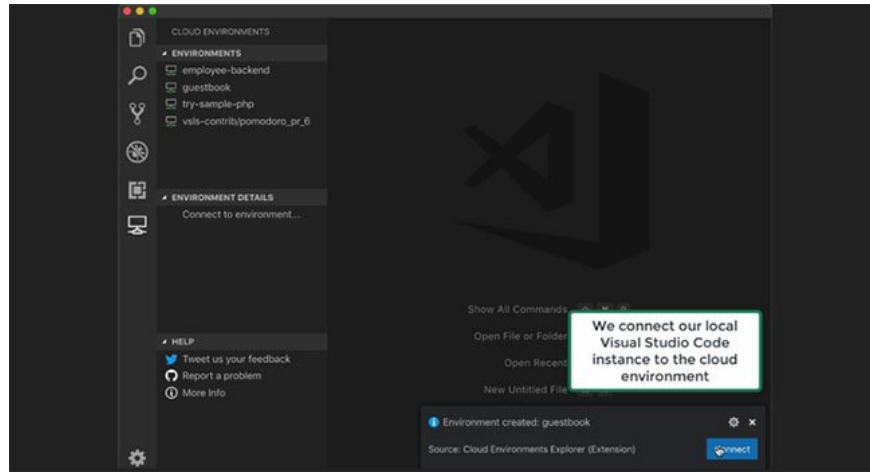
CLOUD ENVIRONMENTS

ENVIRONMENTS
employee-backend
guestbook
try-sample-php
vsls-contrib/pomodoro_pr_6

ENVIRONMENT DETAILS
Connect to environment...

HELP
Tweet us your feedback
Report a problem
More Info

Show All Commands
Open File or Folder
Open Recent
New Untitled File

We connect our local Visual Studio Code instance to the cloud environment

Environment created: guestbook
Source: Cloud Environments Explorer (Extension)
Connect